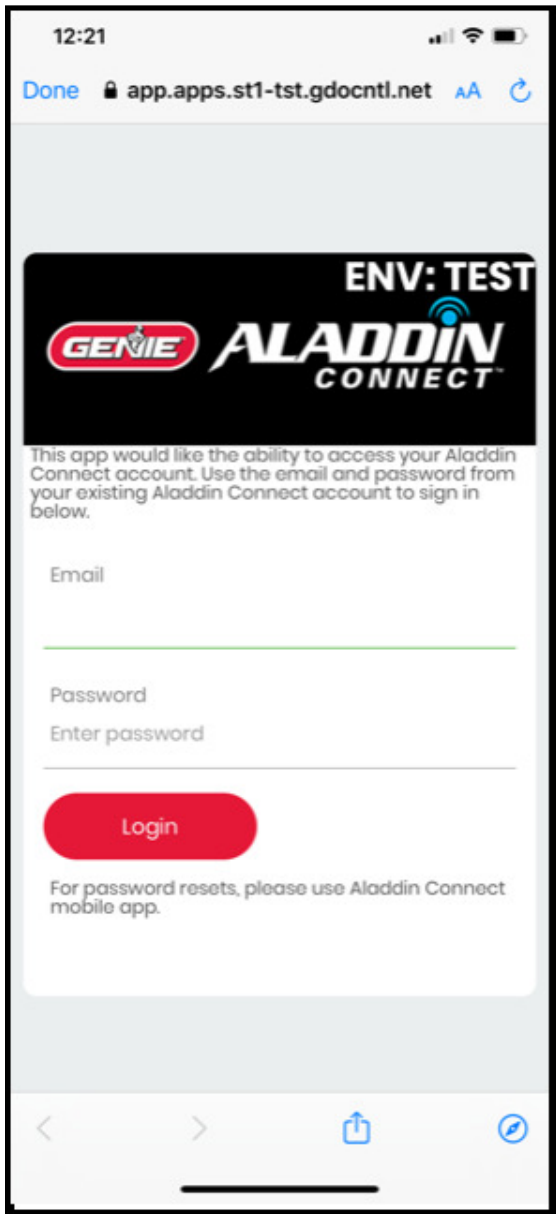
12:21

Done app.apps.st1-tst.gdocntl.net AA

ENV: TEST

GENIE ALADDIN CONNECT™

This app would like the ability to access your Aladdin Connect account. Use the email and password from your existing Aladdin Connect account to sign in below.

Email

Password

Enter password

Login

For password resets, please use Aladdin Connect mobile app.